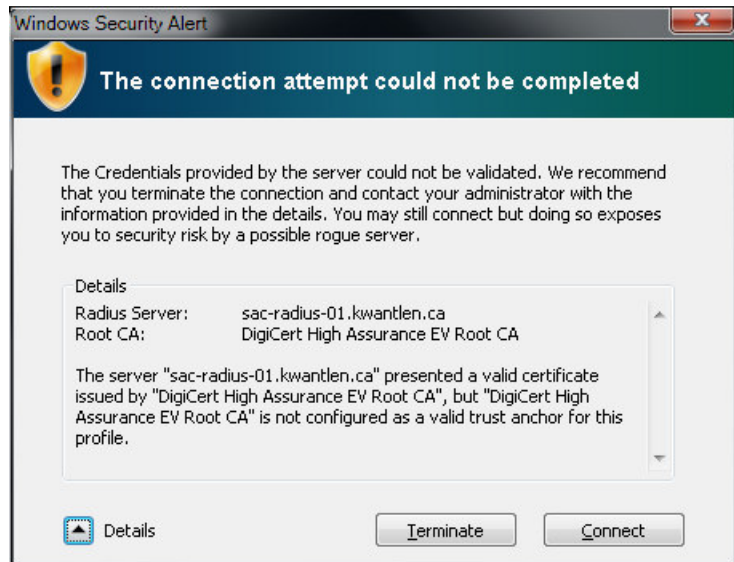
Windows Security Alert

The connection attempt could not be completed

The Credentials provided by the server could not be validated. We recommend that you terminate the connection and contact your administrator with the information provided in the details. You may still connect but doing so exposes you to security risk by a possible rogue server.

Details

| | |
|---|---|
| Radius Server: | sac-radius-01.kwantlen.ca |
| Root CA: | DigiCert High Assurance EV Root CA |

The server "sac-radius-01.kwantlen.ca" presented a valid certificate issued by "DigiCert High Assurance EV Root CA", but "DigiCert High Assurance EV Root CA" is not configured as a valid trust anchor for this profile.

Details

Terminate

Connect